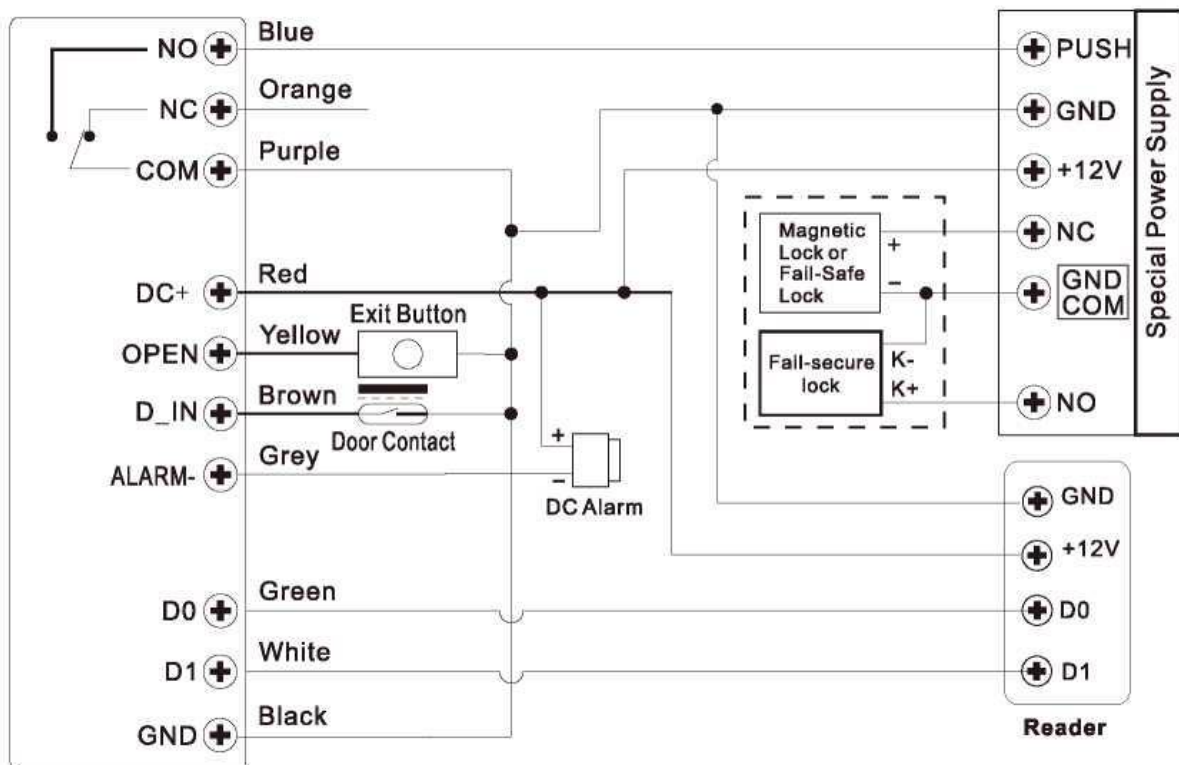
NO
NC
COM
DC+
OPEN
D_IN
ALARM-
D0
D1
GND

Blue
Orange
Purple
Red
Yellow
Brown
Grey
Green
White
Black

Exit Button
Door Contact
+
−
DC Alarm

Magnetic Lock or Fail-Safe Lock
+
−
Fail-secure lock
K-
K+

PUSH
GND
+12V
NC
GND COM
NO
Special Power Supply

GND
+12V
D0
D1
Reader